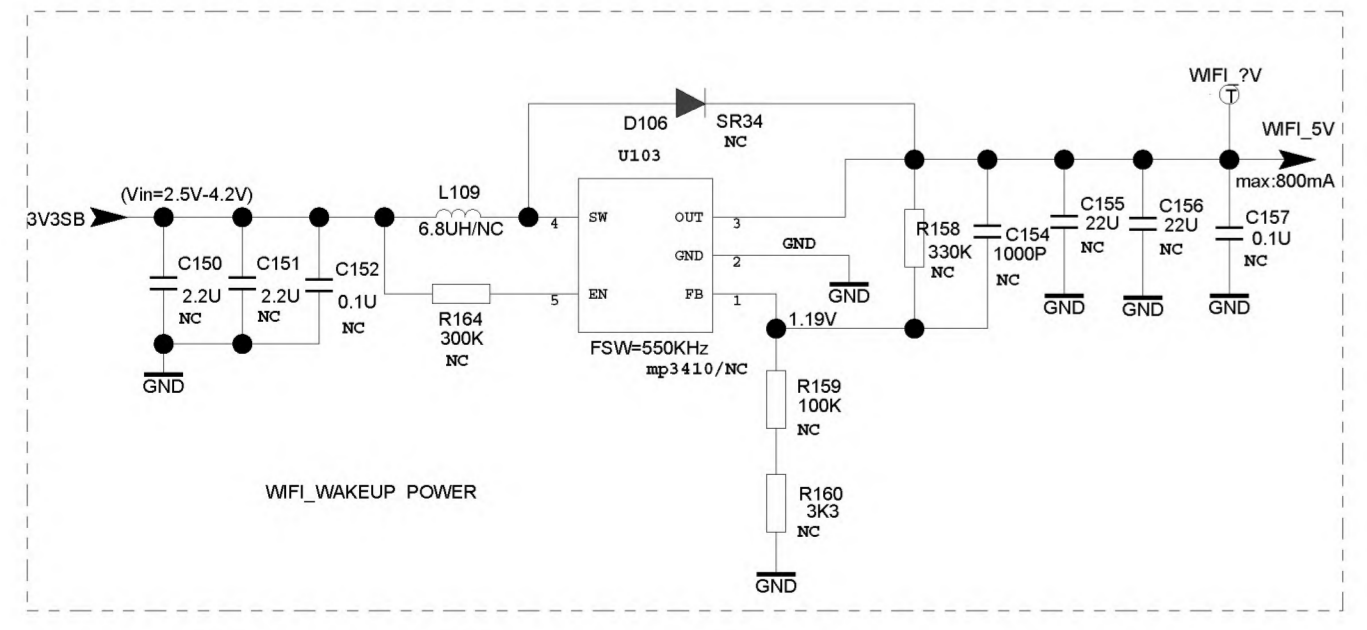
WIFI_?V
T
WIFI_5V
max:800mA
D106
SR34
NC
U103
(Vin=2.5V-4.2V)
3V3SB
L109
6.8UH/NC
4
SW
OUT
3
GND
GND
2
GND
5
EN
FB
1
1.19V
C150
2.2U
NC
C151
2.2U
NC
C152
0.1U
NC
GND
R164
300K
NC
FSW=550KHz
mp3410/NC
R158
330K
NC
C154
1000P
NC
C155
22U
NC
GND
C156
22U
NC
GND
C157
0.1U
NC
GND
R159
100K
NC
R160
3K3
NC
GND
WIFI_WAKEUP POWER